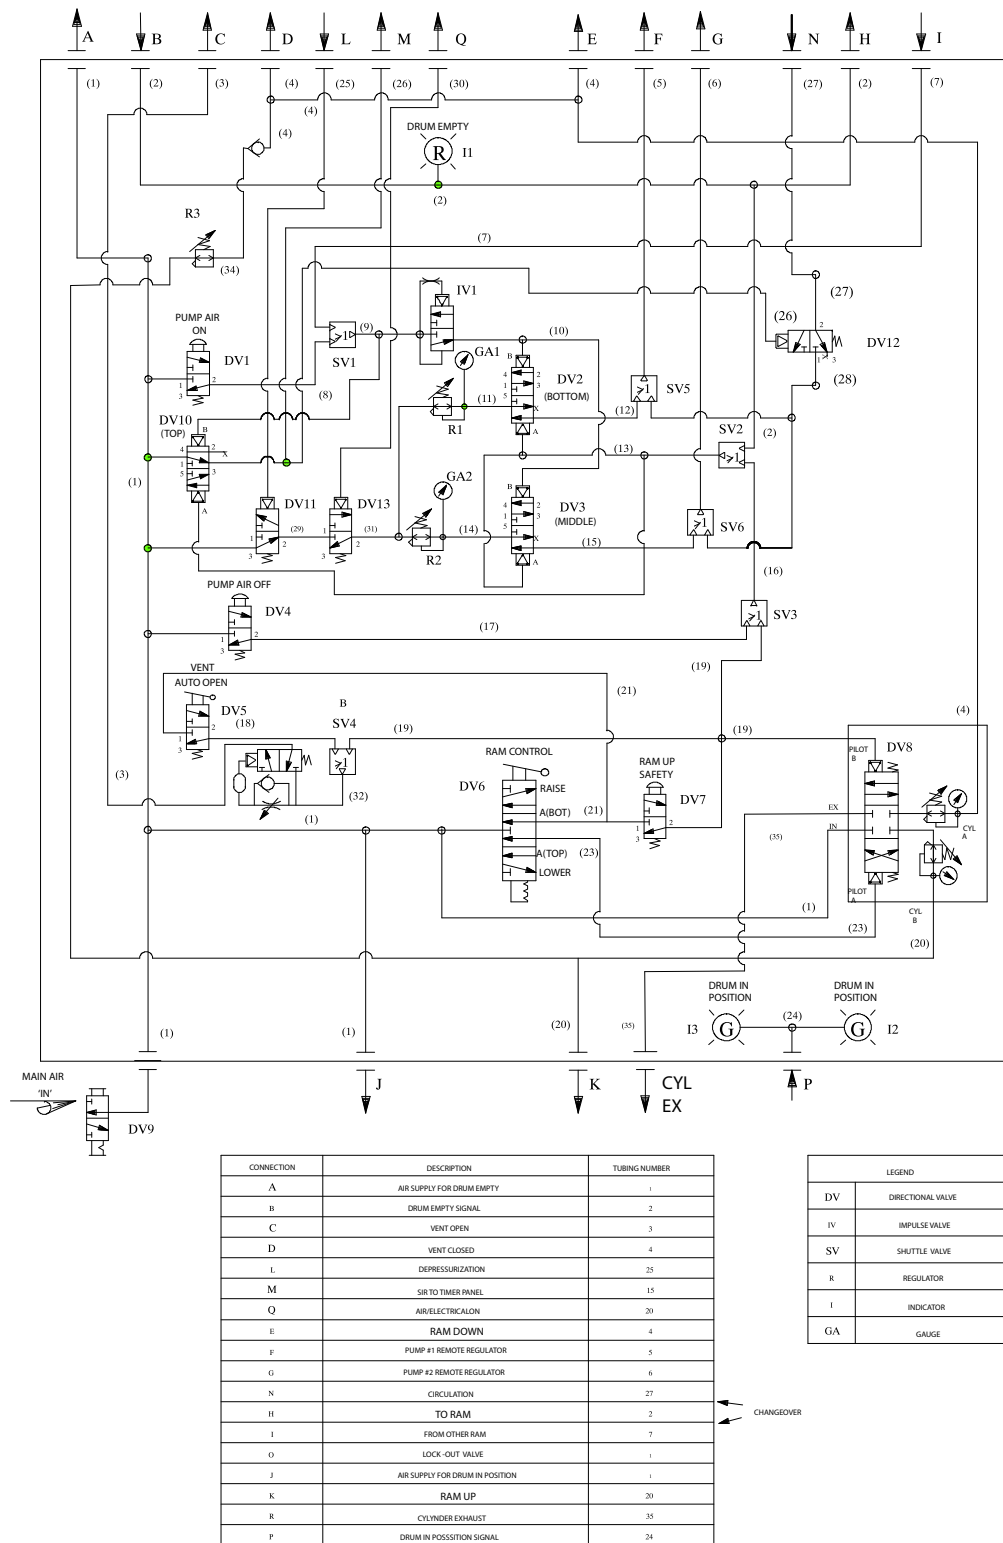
A B C D L M Q E F G N H I

(1) (2) (3) (4) (25) (26) (30) (4) (5) (6) (27) (2) (7)

(4)
(4)

DRUM EMPTY
R I1
(2)

R3
(34)

(7)

(27)

IV1

PUMP AIR ON
DV1

(9)
SV1

(10)

GA1

DV2 (BOTTOM)

(26)
DV12
(28)

(8)

R1
(11)
(12)
SV5

SV2
(2)

DV10 (TOP)

(1)

(13)

GA2

DV11
DV13
(29)
(31)
R2
(14)
DV3 (MIDDLE)
(15)
SV6

(16)

PUMP AIR OFF
DV4

(17)
SV3

(19)

VENT AUTO OPEN
DV5
(18)

B
SV4
(19)

(21)

(19)

(4)

RAM CONTROL
DV6
RAISE
A(BOT)
A(TOP)
LOWER

RAM UP SAFETY
DV7
(21)
(23)

PILOT B
DV8
EX
IN
CYL A
(35)
PILOT A
CYL B

(3)

(32)

(1)

(1)
(23)
(20)

DRUM IN POSITION
I3
(24)
DRUM IN POSITION
I2

(1) (1) (20) (35)

MAIN AIR 'IN'
DV9

J K CYL EX P

| CONNECTION | DESCRIPTION | TUBING NUMBER |
|---|---|---|
| A | AIR SUPPLY FOR DRUM EMPTY | 1 |
| B | DRUM EMPTY SIGNAL | 2 |
| C | VENT OPEN | 3 |
| D | VENT CLOSED | 4 |
| L | DEPRESSURIZATION | 25 |
| M | SIR TO TIMER PANEL | 15 |
| Q | AIR/ELECTRICALON | 20 |
| E | RAM DOWN | 4 |
| F | PUMP #1 REMOTE REGULATOR | 5 |
| G | PUMP #2 REMOTE REGULATOR | 6 |
| N | CIRCULATION | 27 |
| H | TO RAM | 2 |
| I | FROM OTHER RAM | 7 |
| O | LOCK -OUT VALVE | 1 |
| J | AIR SUPPLY FOR DRUM IN POSITION | 1 |
| K | RAM UP | 20 |
| R | CYLYNDER EXHAUST | 35 |
| P | DRUM IN POSSSITION SIGNAL | 24 |

CHANGEOVER

| LEGEND | |
|---|---|
| DV | DIRECTIONAL VALVE |
| IV | IMPULSE VALVE |
| SV | SHUTTLE VALVE |
| R | REGULATOR |
| I | INDICATOR |
| GA | GAUGE |